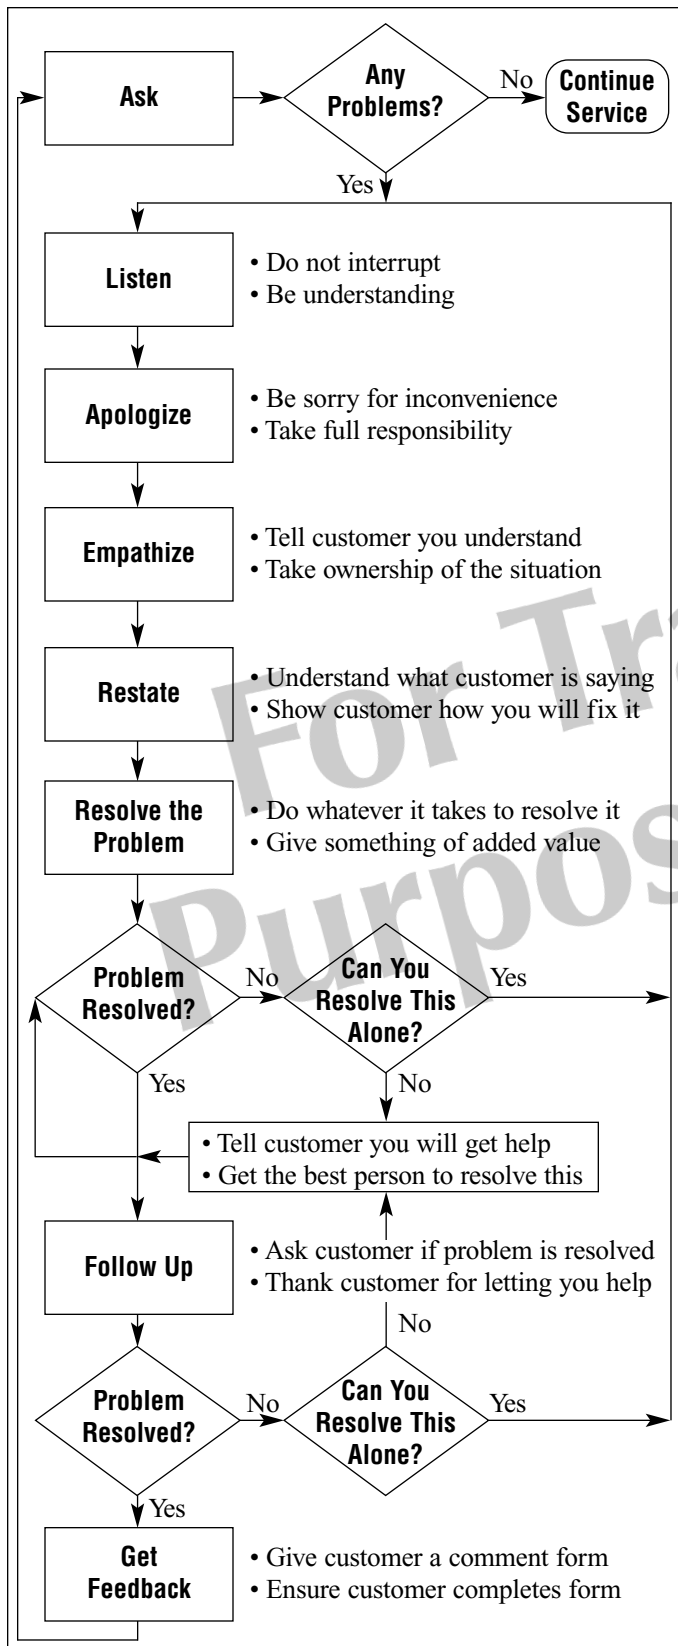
Ask

Any Problems?

No

Continue Service

Yes

Listen

• Do not interrupt
• Be understanding

Apologize

• Be sorry for inconvenience
• Take full responsibility

Empathize

• Tell customer you understand
• Take ownership of the situation

Restate

• Understand what customer is saying
• Show customer how you will fix it

Resolve the Problem

• Do whatever it takes to resolve it
• Give something of added value

Problem Resolved?

No

Can You Resolve This Alone?

Yes

Yes

No

• Tell customer you will get help
• Get the best person to resolve this

Follow Up

• Ask customer if problem is resolved
• Thank customer for letting you help

No

Problem Resolved?

No

Can You Resolve This Alone?

Yes

Yes

Get Feedback

• Give customer a comment form
• Ensure customer completes form

For Tr
Purpos